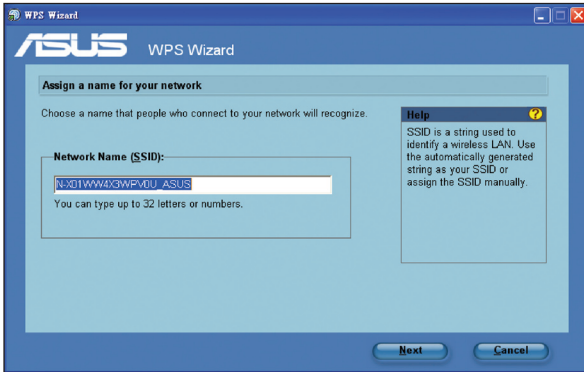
WPS Wizard

ASUS WPS Wizard

Assign a name for your network

Choose a name that people who connect to your network will recognize.

Network Name (SSID):

N-X01WW4X3WPV0U_ASUS

You can type up to 32 letters or numbers.

Help

SSID is a string used to identify a wireless LAN. Use the automatically generated string as your SSID or assign the SSID manually.

Next

Cancel